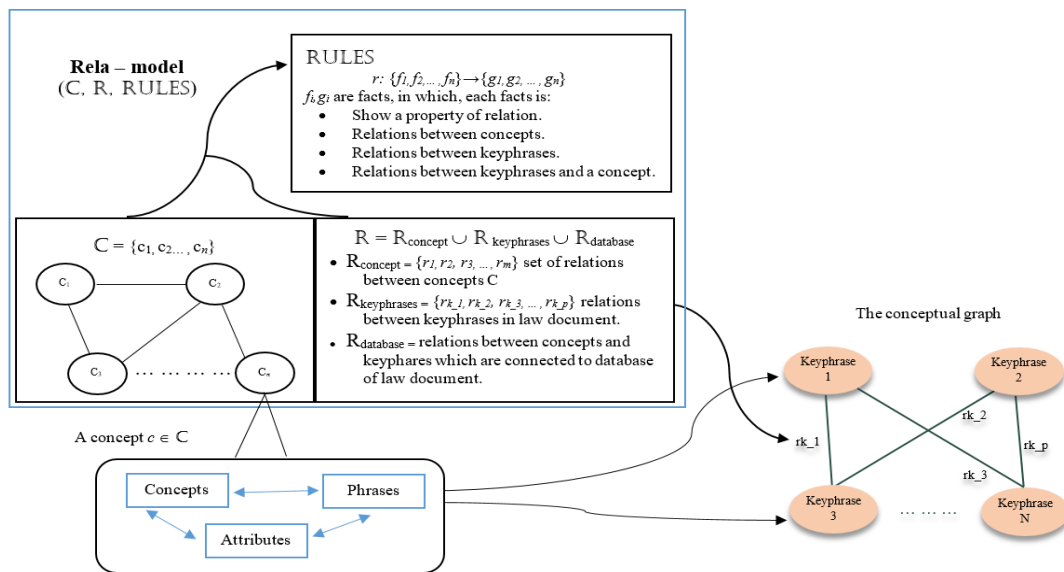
Rela – model
(C, R, RULES)

RULES
$r: \{f_1, f_2, \dots, f_n\} \rightarrow \{g_1, g_2, \dots, g_n\}$
$f_i, g_i$ are facts, in which, each facts is:
• Show a property of relation.
• Relations between concepts.
• Relations between keyphrases.
• Relations between keyphrases and a concept.

$\mathbb{C} = \{c_1, c_2, \dots, c_n\}$

$C_1$ $C_2$ $C_3$ … … … … $C_n$

$R = R_{concept} \cup R_{keyphrases} \cup R_{database}$
• $R_{concept} = \{r_1, r_2, r_3, \dots, r_m\}$ set of relations between concepts C
• $R_{keyphrases} = \{r_{k\_1}, r_{k\_2}, r_{k\_3}, \dots, r_{k\_p}\}$ relations between keyphrases in law document.
• $R_{database}$ = relations between concepts and keyphares which are connected to database of law document.

A concept $c \in \mathbb{C}$

Concepts
Phrases
Attributes

The conceptual graph

Keyphrase 1
Keyphrase 2
Keyphrase 3
Keyphrase N
rk_1
rk_2
rk_p
rk_3
… … …